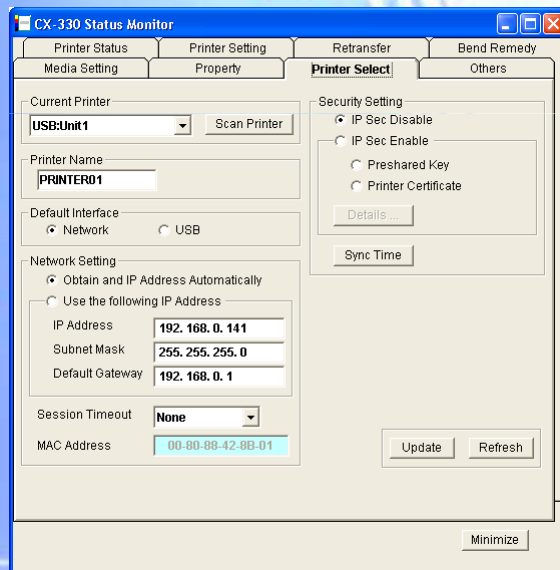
CX-330 Status Monitor

Printer Status | Printer Setting | Retransfer | Bend Remedy
Media Setting | Property | Printer Select | Others

Current Printer
USB:Unit1
Scan Printer

Printer Name
PRINTER01

Default Interface
Network
USB

Network Setting
Obtain and IP Address Automatically
Use the following IP Address
IP Address 192. 168. 0. 141
Subnet Mask 255. 255. 255. 0
Default Gateway 192. 168. 0. 1

Session Timeout None

MAC Address 00-80-88-42-8B-01

Security Setting
IP Sec Disable
IP Sec Enable
Preshared Key
Printer Certificate
Details ...

Sync Time

Update
Refresh

Minimize